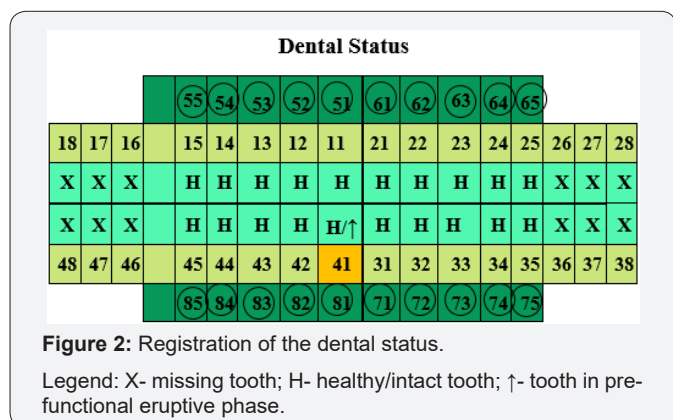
Dental Status

|  |  |  |  | 55 | 54 | 53 | 52 | 51 | 61 | 62 | 63 | 64 | 65 |  |  |  |
|---|---|---|---|---|---|---|---|---|---|---|---|---|---|---|---|---|
| 18 | 17 | 16 |  | 15 | 14 | 13 | 12 | 11 | 21 | 22 | 23 | 24 | 25 | 26 | 27 | 28 |
| X | X | X |  | H | H | H | H | H | H | H | H | H | H | X | X | X |
| X | X | X |  | H | H | H | H | H/↑ | H | H | H |  | H | H | X | X | X |
| 48 | 47 | 46 |  | 45 | 44 | 43 | 42 | 41 | 31 | 32 | 33 | 34 | 35 | 36 | 37 | 38 |
|  |  |  |  | 85 | 84 | 83 | 82 | 81 | 71 | 72 | 73 | 74 | 75 |  |  |  |

**Figure 2:** Registration of the dental status.

Legend: X- missing tooth; H- healthy/intact tooth; ↑- tooth in prefunctional eruptive phase.